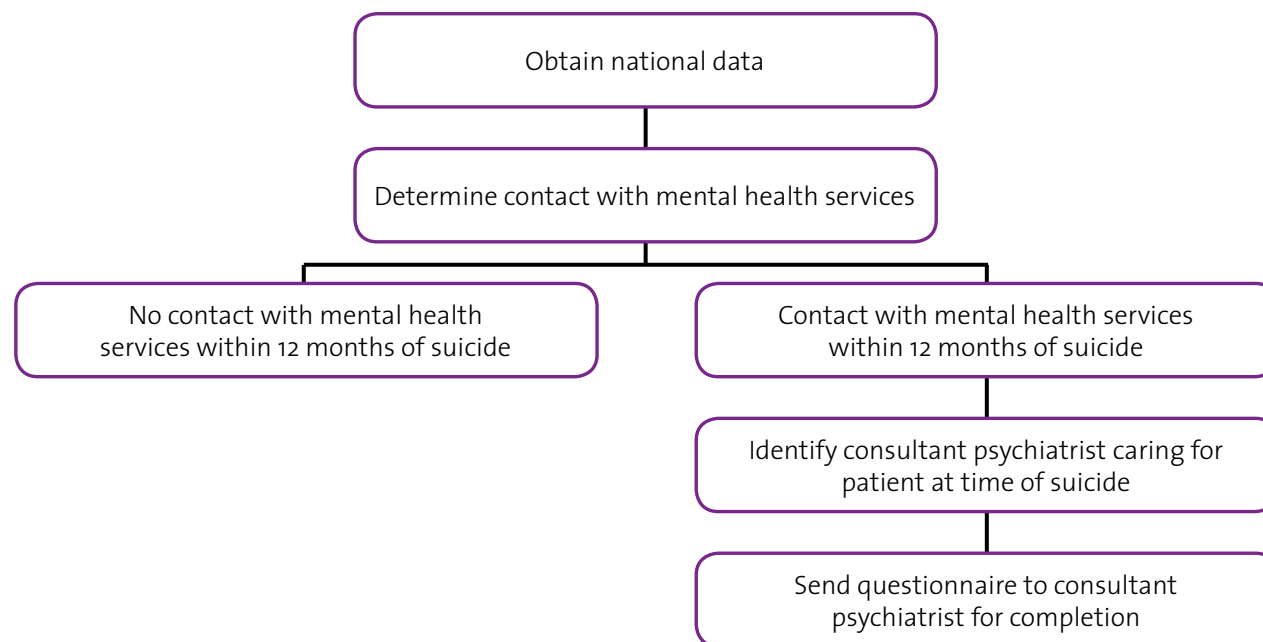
Obtain national data

Determine contact with mental health services

No contact with mental health services within 12 months of suicide

Contact with mental health services within 12 months of suicide

Identify consultant psychiatrist caring for patient at time of suicide

Send questionnaire to consultant psychiatrist for completion